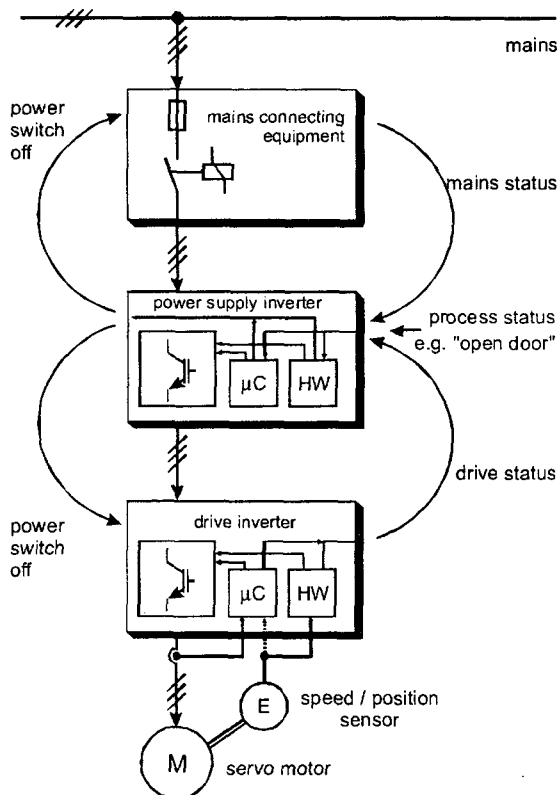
mains

power switch off

mains connecting equipment

mains status

power supply inverter

µC

HW

process status e.g. "open door"

drive status

power switch off

drive inverter

µC

HW

E

speed / position sensor

M

servo motor